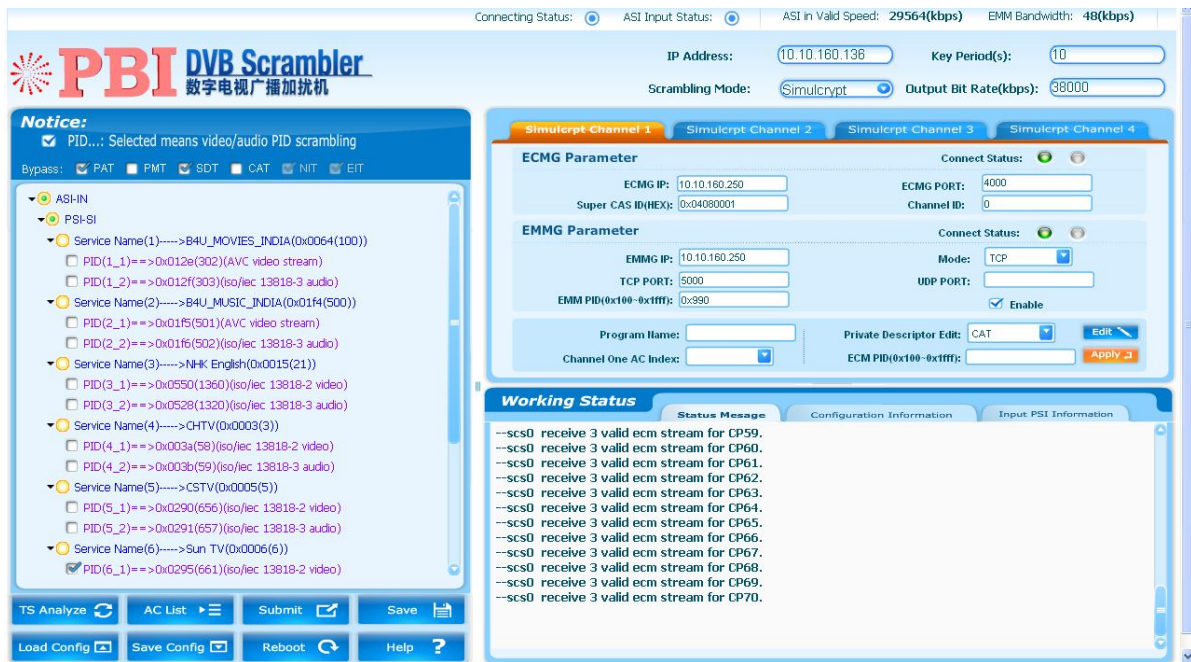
Connecting Status: ASI Input Status: ASI in Valid Speed: 29564(kbps) EMM Bandwidth: 48(kbps)

PBI DVB Scrambler
数字电视广播加扰机

IP Address: 10.10.160.136 Key Period(s): 10
Scrambling Mode: Simulcrypt Output Bit Rate(kbps): 38000

Notice:
PID...: Selected means video/audio PID scrambling
Bypass: PAT PMT SDT CAT NIT EIT

ASI-IN
PSI-SI
Service Name(1)----->B4U_MOVIES_INDIA(0x0064(100))
PID(1_1)==>0x012e(302)(AVC video stream)
PID(1_2)==>0x012f(303)(iso/iec 13818-3 audio)
Service Name(2)----->B4U_MUSIC_INDIA(0x01f4(500))
PID(2_1)==>0x01f5(501)(AVC video stream)
PID(2_2)==>0x01f6(502)(iso/iec 13818-3 audio)
Service Name(3)----->NHK English(0x0015(21))
PID(3_1)==>0x0550(1360)(iso/iec 13818-2 video)
PID(3_2)==>0x0528(1320)(iso/iec 13818-3 audio)
Service Name(4)----->CHTV(0x0003(3))
PID(4_1)==>0x003a(58)(iso/iec 13818-2 video)
PID(4_2)==>0x003b(59)(iso/iec 13818-3 audio)
Service Name(5)----->CSTV(0x0005(5))
PID(5_1)==>0x0290(656)(iso/iec 13818-2 video)
PID(5_2)==>0x0291(657)(iso/iec 13818-3 audio)
Service Name(6)----->Sun TV(0x0006(6))
PID(6_1)==>0x0295(661)(iso/iec 13818-2 video)

TS Analyze | AC List | Submit | Save
Load Config | Save Config | Reboot | Help

Simulcrpt Channel 1 | Simulcrpt Channel 2 | Simulcrpt Channel 3 | Simulcrpt Channel 4

ECMG Parameter Connect Status:
ECMG IP: 10.10.160.250 ECMG PORT: 4000
Super CAS ID(HEX): 0x04080001 Channel ID: 0

EMMG Parameter Connect Status:
EMMG IP: 10.10.160.250 Mode: TCP
TCP PORT: 5000 UDP PORT:
EMM PID(0x100~0x1fff): 0x990 Enable

Program Name: Private Descriptor Edit: CAT Edit
Channel One AC Index: ECM PID(0x100~0x1fff): Apply

Working Status
Status Mesage | Configuration Information | Input PSI Information

--scs0 receive 3 valid ecm stream for CP59.
--scs0 receive 3 valid ecm stream for CP60.
--scs0 receive 3 valid ecm stream for CP61.
--scs0 receive 3 valid ecm stream for CP62.
--scs0 receive 3 valid ecm stream for CP63.
--scs0 receive 3 valid ecm stream for CP64.
--scs0 receive 3 valid ecm stream for CP65.
--scs0 receive 3 valid ecm stream for CP66.
--scs0 receive 3 valid ecm stream for CP67.
--scs0 receive 3 valid ecm stream for CP68.
--scs0 receive 3 valid ecm stream for CP69.
--scs0 receive 3 valid ecm stream for CP70.